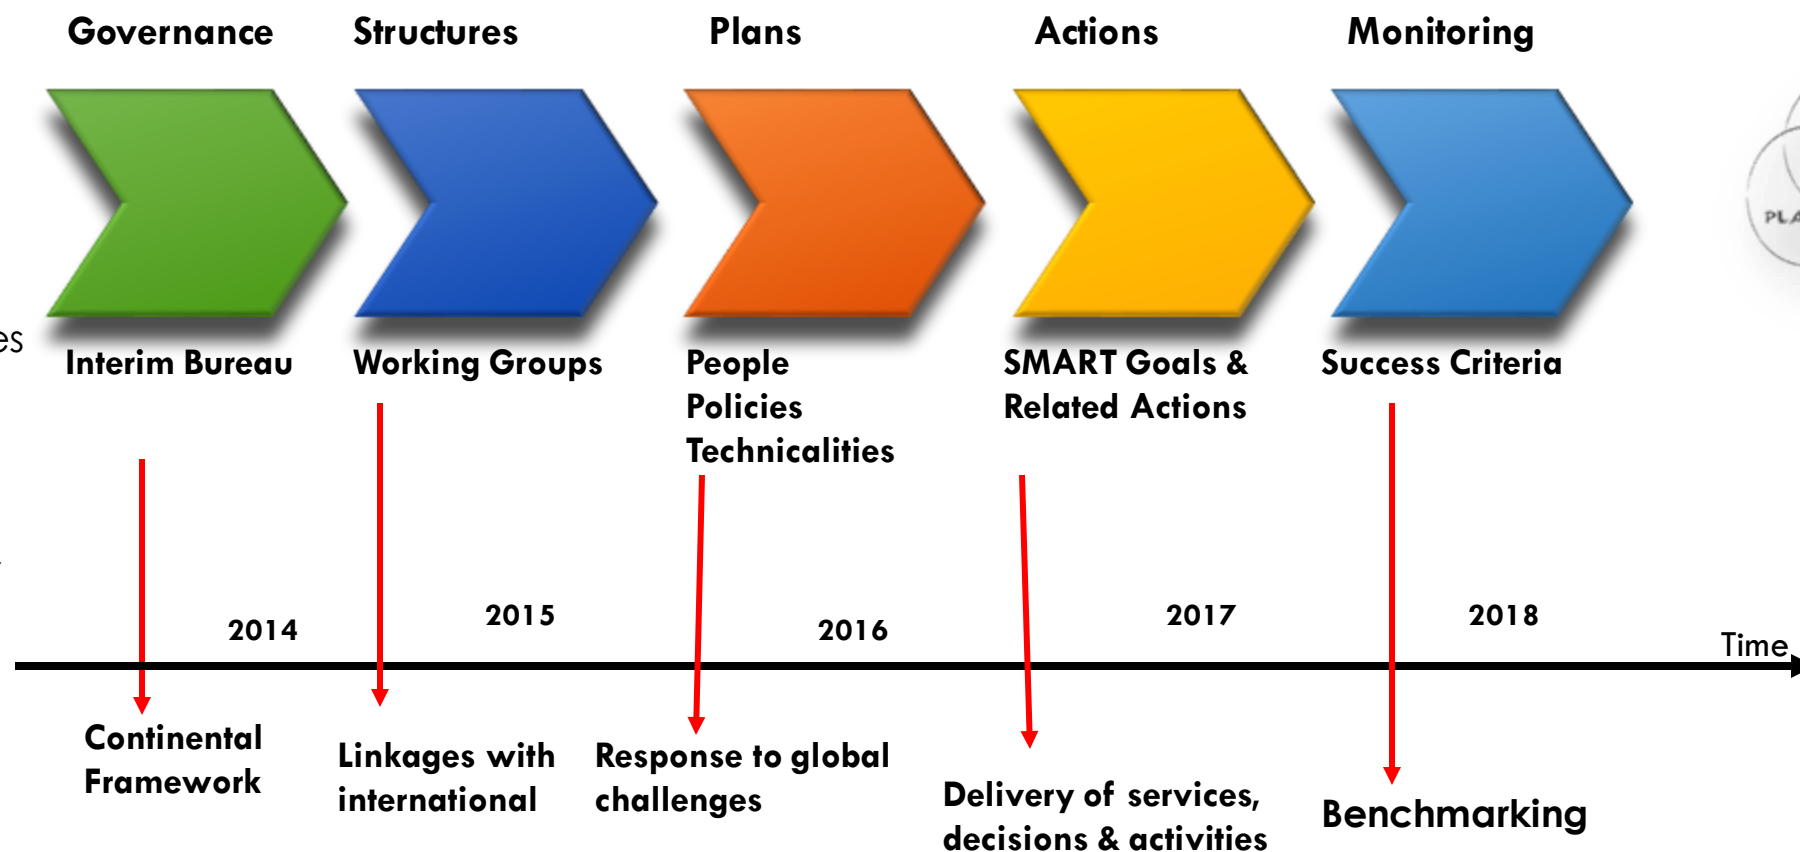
Governance Structures Plans Actions Monitoring

es

PLA

Interim Bureau

Working Groups

People
Policies
Technicalities

SMART Goals & Related Actions

Success Criteria

2014 2015 2016 2017 2018

Time

Continental Framework

Linkages with international

Response to global challenges

Delivery of services, decisions & activities

Benchmarking